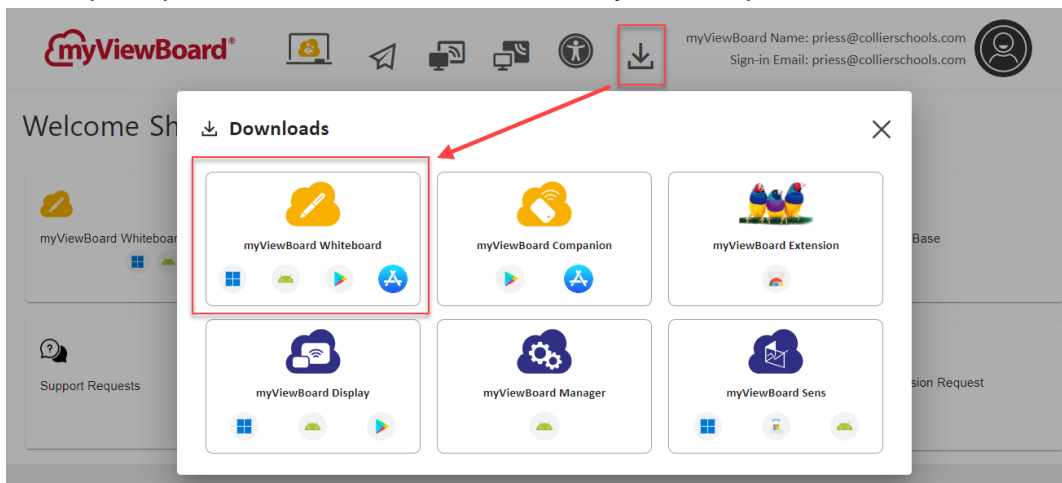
myViewBoard®

myViewBoard Name: priess@collierschools.com
Sign-in Email: priess@collierschools.com

Welcome Sh

myViewBoard Whiteboar

Base

Support Requests

sion Request

Downloads

×

myViewBoard Whiteboard

myViewBoard Companion

myViewBoard Extension

myViewBoard Display

myViewBoard Manager

myViewBoard Sens